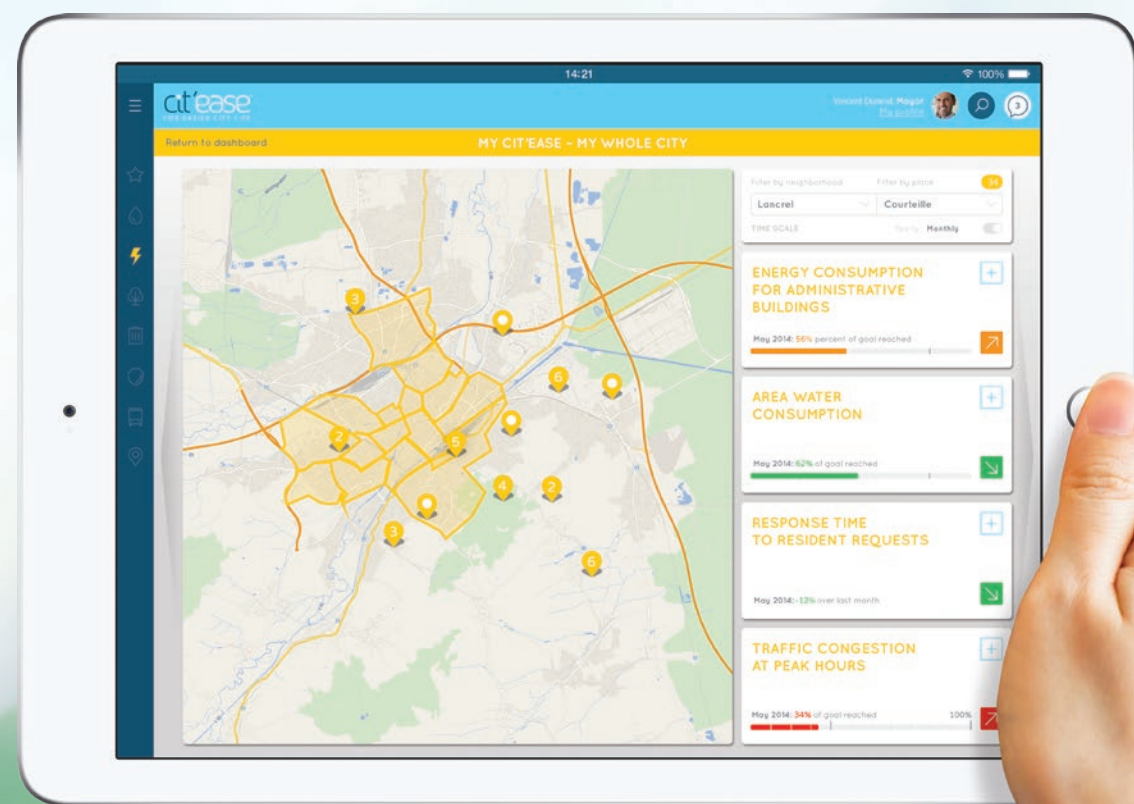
14:21

100%

cit'ease

THE EASIER CITY LIFE

Vincent Durand, Mayor
My profile

3

Return to dashboard

MY CIT'EASE – MY WHOLE CITY

Filter by neighborhood

Filter by place

34

Lancrel

Courteille

TIME SCALE

Monthly

ENERGY CONSUMPTION FOR ADMINISTRATIVE BUILDINGS

May 2014: 56% percent of goal reached

AREA WATER CONSUMPTION

May 2014: 62% of goal reached

RESPONSE TIME TO RESIDENT REQUESTS

May 2014: -12% over last month

TRAFFIC CONGESTION AT PEAK HOURS

May 2014: 34% of goal reached

100%

3

2

5

3

6

4

2

6